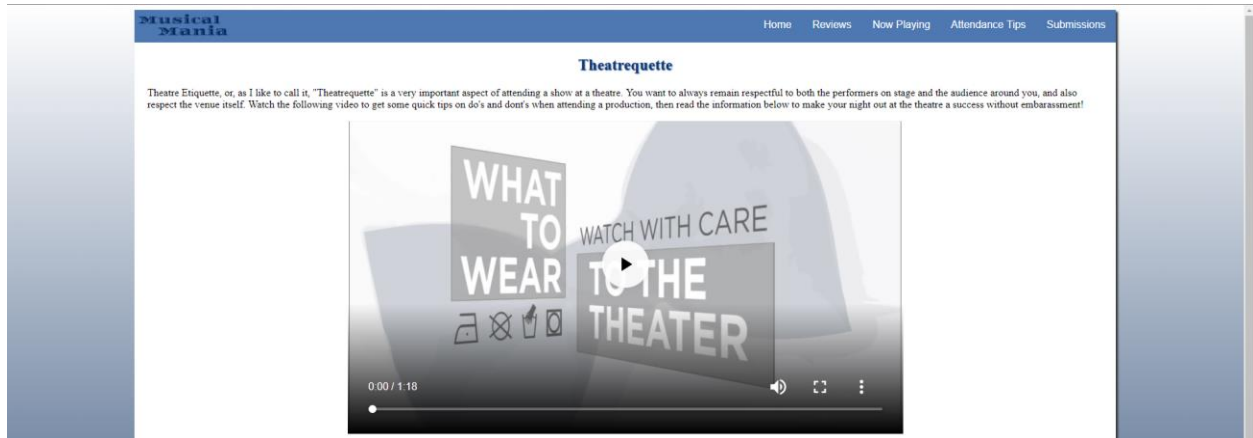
Musical Mania

Home Reviews Now Playing Attendance Tips Submissions

Theatrequette

Theatre Etiquette, or, as I like to call it, "Theatrequette" is a very important aspect of attending a show at a theatre. You want to always remain respectful to both the performers on stage and the audience around you, and also respect the venue itself. Watch the following video to get some quick tips on do's and dont's when attending a production, then read the information below to make your night out at the theatre a success without embarassment!

WHAT TO WEAR

WATCH WITH CARE

TO THE THEATER

0:00 / 1:18